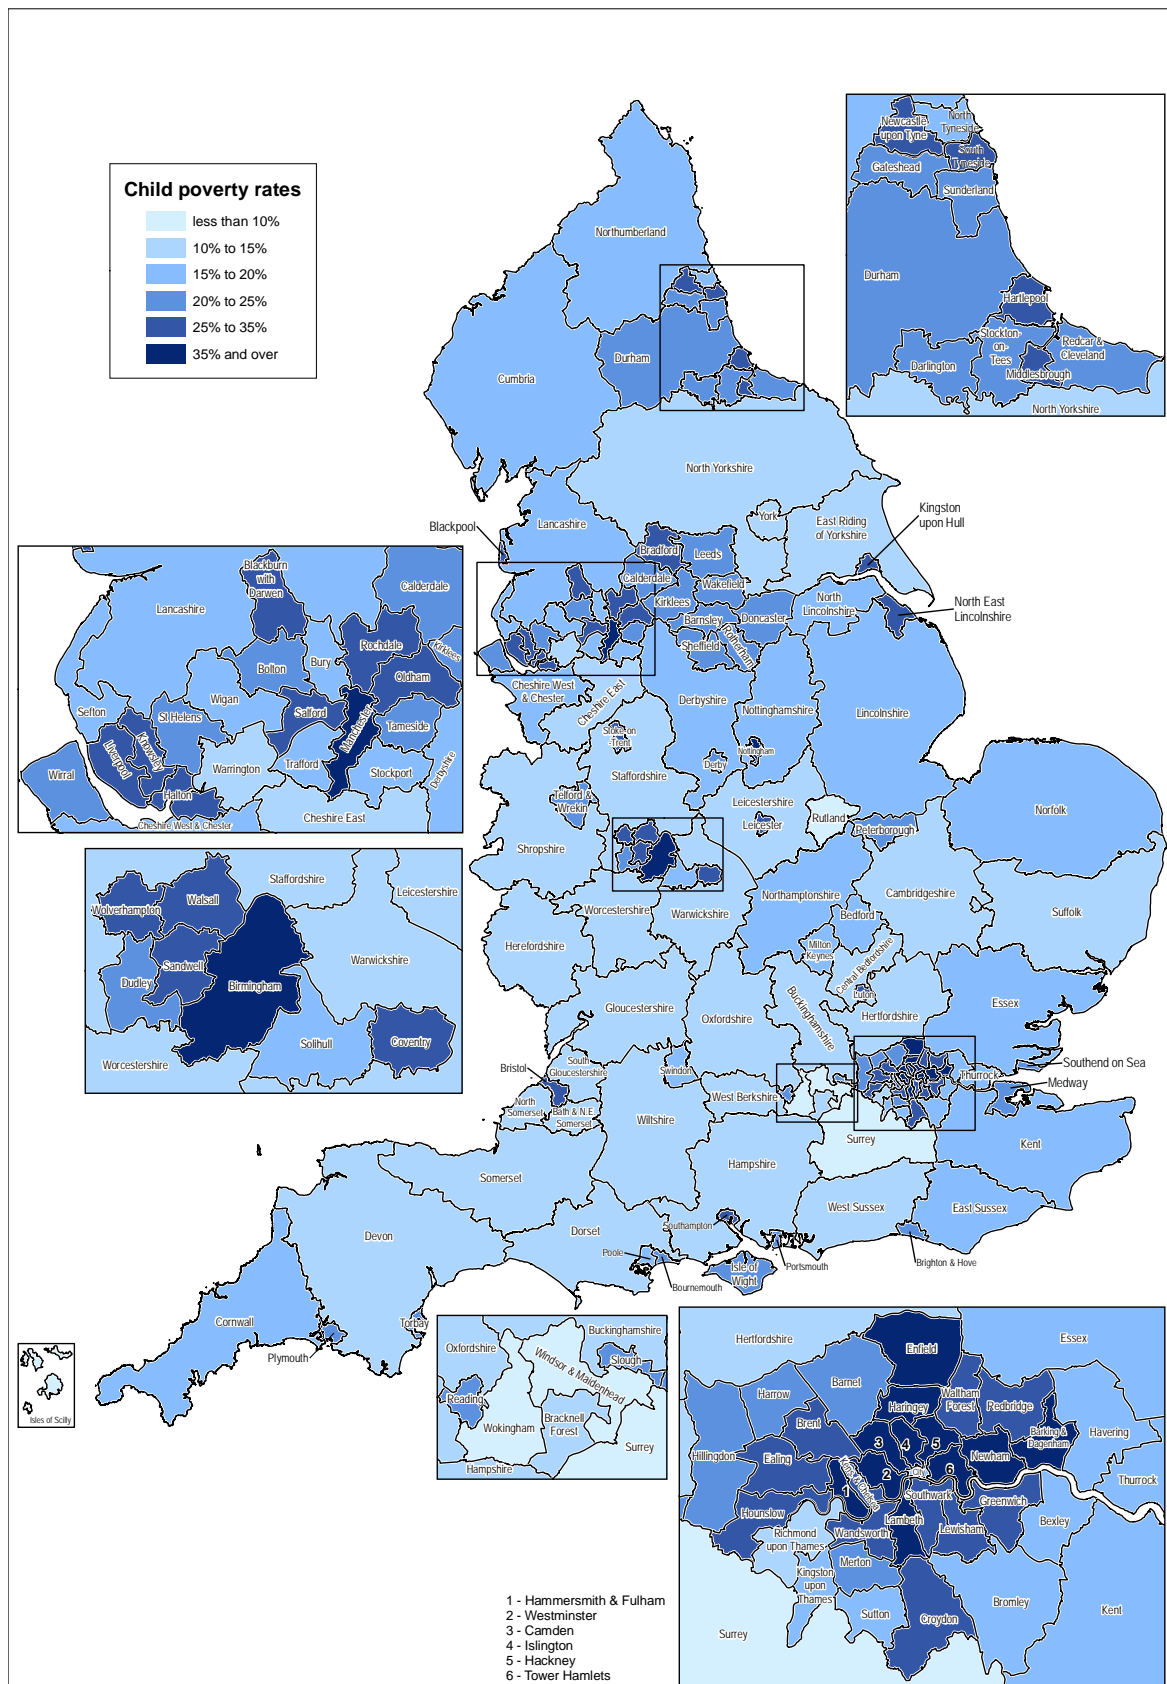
Child poverty rates
less than 10%
10% to 15%
15% to 20%
20% to 25%
25% to 35%
35% and over

Northumberland
Cumbria
Durham
North Yorkshire
Lancashire
Blackpool
York
East Riding of Yorkshire
Kingston upon Hull
North East Lincolnshire
North Lincolnshire
Bradford
Leeds
Calderdale
Wakefield
Kirklees
Barnsley
Doncaster
Sheffield
Rotherham
Cheshire West & Chester
Cheshire East
Derbyshire
Nottinghamshire
Lincolnshire
Stoke-on-Trent
Nottingham
Derby
Staffordshire
Telford & Wrekin
Shropshire
Leicestershire
Leicester
Rutland
Peterborough
Norfolk
Northamptonshire
Cambridgeshire
Suffolk
Worcestershire
Warwickshire
Herefordshire
Bedford
Milton Keynes
Central Bedfordshire
Luton
Buckinghamshire
Hertfordshire
Essex
Gloucestershire
Oxfordshire
Bristol
South Gloucestershire
Swindon
North Somerset
Bath & N.E. Somerset
Wiltshire
West Berkshire
Surrey
Kent
Southend on Sea
Thurrock
Medway
Somerset
Hampshire
West Sussex
East Sussex
Devon
Dorset
Southampton
Poole
Bournemouth
Isle of Wight
Portsmouth
Brighton & Hove
Cornwall
Torbay
Plymouth
Isles of Scilly

Newcastle upon Tyne
North Tyneside
South Tyneside
Gateshead
Sunderland
Durham
Hartlepool
Stockton-on-Tees
Redcar & Cleveland
Darlington
Middlesbrough
North Yorkshire

Blackburn with Darwen
Calderdale
Lancashire
Rochdale
Kirklees
Bolton
Bury
Oldham
Sefton
St Helens
Wigan
Salford
Manchester
Tameside
Knowsley
Liverpool
Wirral
Warrington
Trafford
Stockport
Derbyshire
Halton
Cheshire West & Chester
Cheshire East

Staffordshire
Leicestershire
Walsall
Wolverhampton
Warwickshire
Sandwell
Dudley
Birmingham
Solihull
Coventry
Worcestershire

Buckinghamshire
Oxfordshire
Slough
Windsor & Maidenhead
Reading
Wokingham
Bracknell Forest
Surrey
Hampshire

Hertfordshire
Enfield
Essex
Barnet
Harrow
Waltham Forest
Haringey
Redbridge
Brent
Barking & Dagenham
Havering
Hillingdon
Ealing
3
4
5
6
1
2
Kensington & Chelsea
City
Newham
Thurrock
Hounslow
Southwark
Greenwich
Bexley
Richmond upon Thames
Wandsworth
Lambeth
Lewisham
Merton
Kingston upon Thames
Sutton
Croydon
Bromley
Kent
Surrey

1 - Hammersmith & Fulham
2 - Westminster
3 - Camden
4 - Islington
5 - Hackney
6 - Tower Hamlets